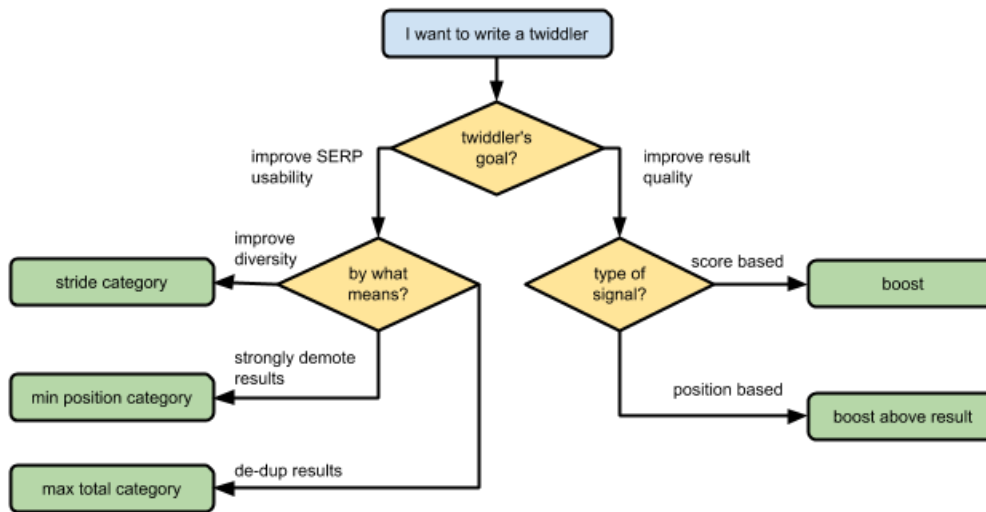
I want to write a twiddler

twiddler's goal?

improve SERP usability

improve result quality

by what means?

improve diversity

stride category

strongly demote results

min position category

de-dup results

max total category

type of signal?

score based

boost

position based

boost above result